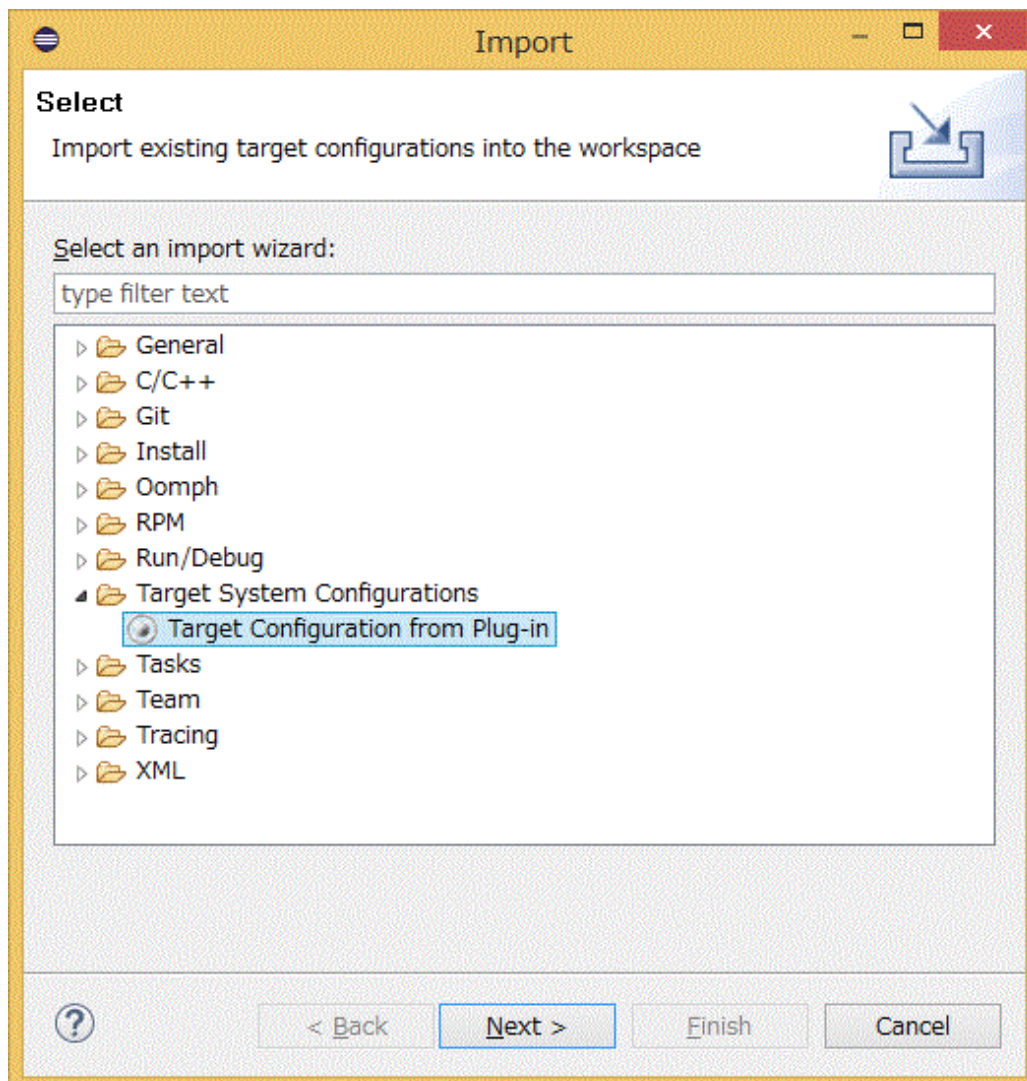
Import

Select

Import existing target configurations into the workspace

Select an import wizard:

type filter text

General
C/C++
Git
Install
Oomph
RPM
Run/Debug
Target System Configurations
Target Configuration from Plug-in
Tasks
Team
Tracing
XML

?

< Back

Next >

Finish

Cancel